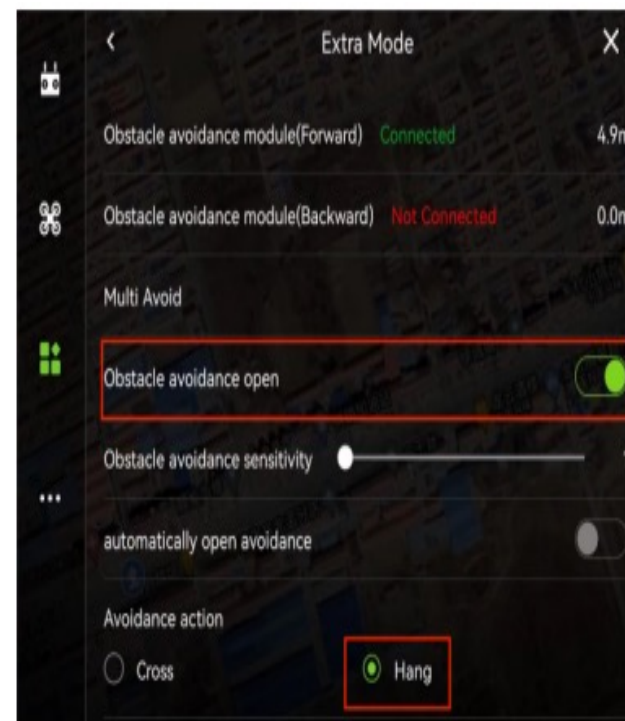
<

Extra Mode

X

Obstacle avoidance module(Forward) Connected 4.9m

Obstacle avoidance module(Backward) Not Connected 0.0m

Multi Avoid

Obstacle avoidance open

Obstacle avoidance sensitivity

automatically open avoidance

Avoidance action

Cross

Hang